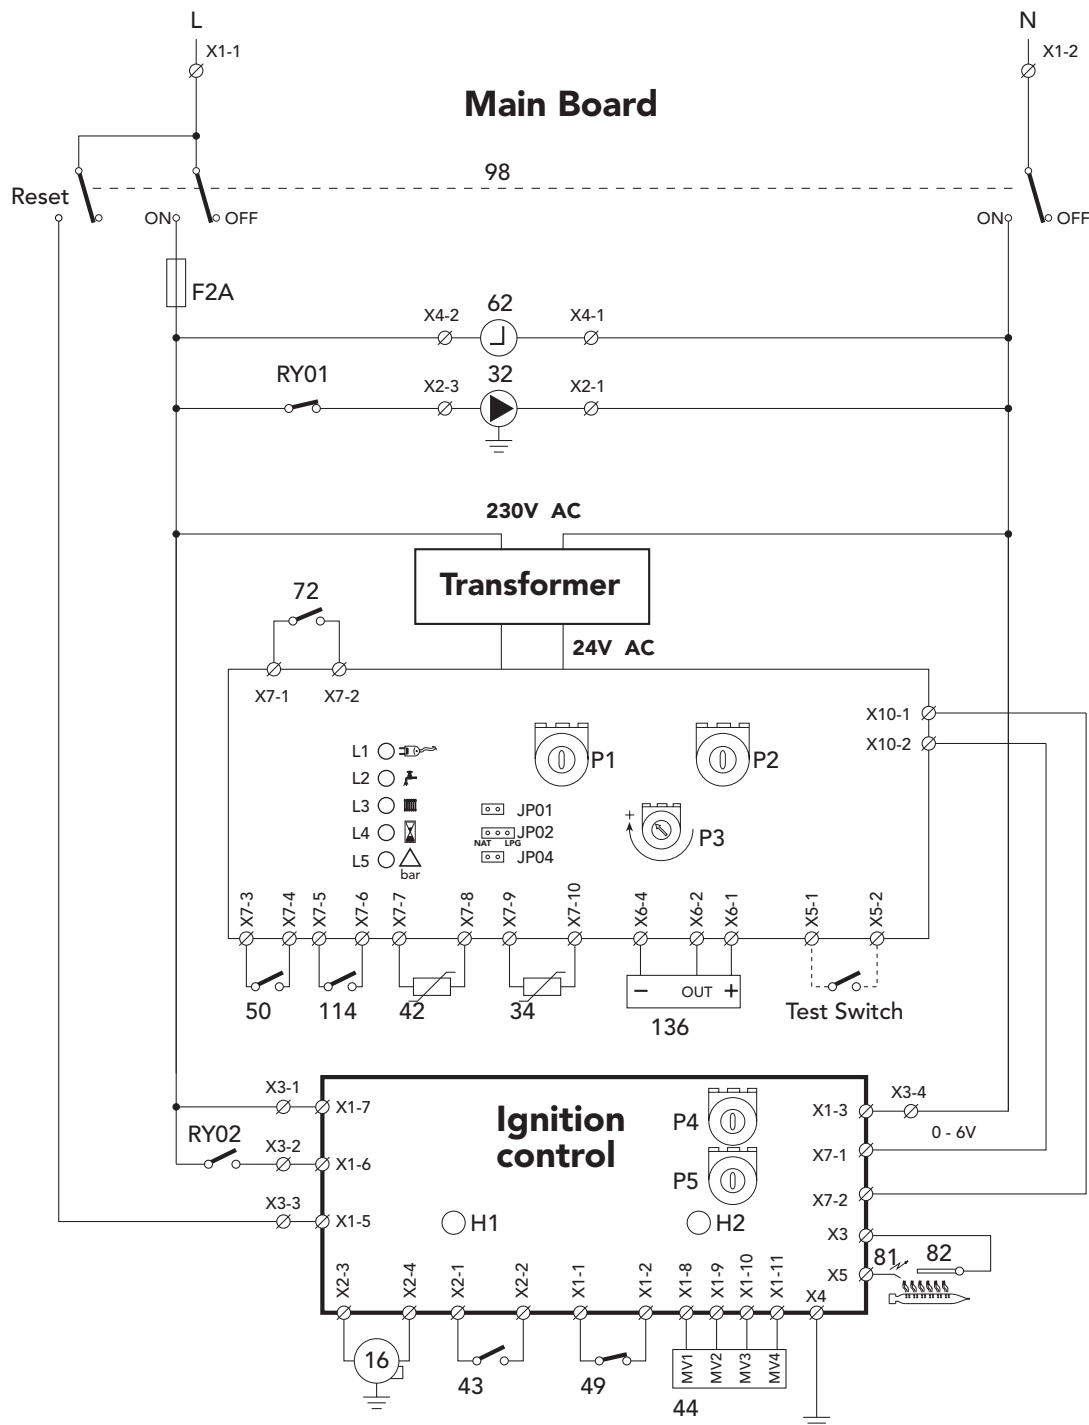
L
X1-1
N
X1-2
Main Board
98
Reset
ON
OFF
ON
OFF
F2A
X4-2
62
X4-1
RY01
X2-3
32
X2-1
230V AC
Transformer
72
24V AC
X7-1
X7-2
X10-1
X10-2
P1
P2
L1
L2
L3
L4
L5
bar
JP01
JP02
NAT LPG
JP04
P3
X7-3
X7-4
X7-5
X7-6
X7-7
X7-8
X7-9
X7-10
X6-4
X6-2
X6-1
X5-1
X5-2
OUT
50
114
42
34
136
Test Switch
X3-1
X1-7
Ignition control
P4
X3-4
X1-3
0 - 6V
RY02
X3-2
X1-6
P5
X7-1
X3-3
X1-5
H1
H2
X7-2
X3
81
82
X5
X2-3
X2-4
X2-1
X2-2
X1-1
X1-2
X1-8
X1-9
X1-10
X1-11
X4
MV1
MV2
MV3
MV4
16
43
49
44